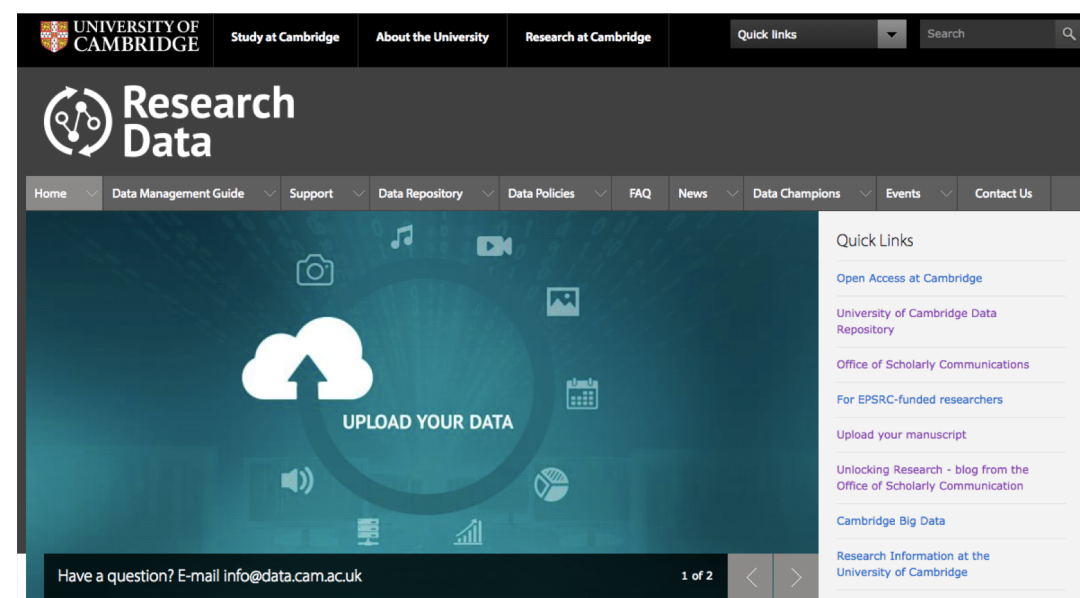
UNIVERSITY OF CAMBRIDGE

Study at Cambridge

About the University

Research at Cambridge

Quick links

Search

Research Data

Home

Data Management Guide

Support

Data Repository

Data Policies

FAQ

News

Data Champions

Events

Contact Us

UPLOAD YOUR DATA

Have a question? E-mail info@data.cam.ac.uk

1 of 2

Quick Links

Open Access at Cambridge

University of Cambridge Data Repository

Office of Scholarly Communications

For EPSRC-funded researchers

Upload your manuscript

Unlocking Research - blog from the Office of Scholarly Communication

Cambridge Big Data

Research Information at the University of Cambridge